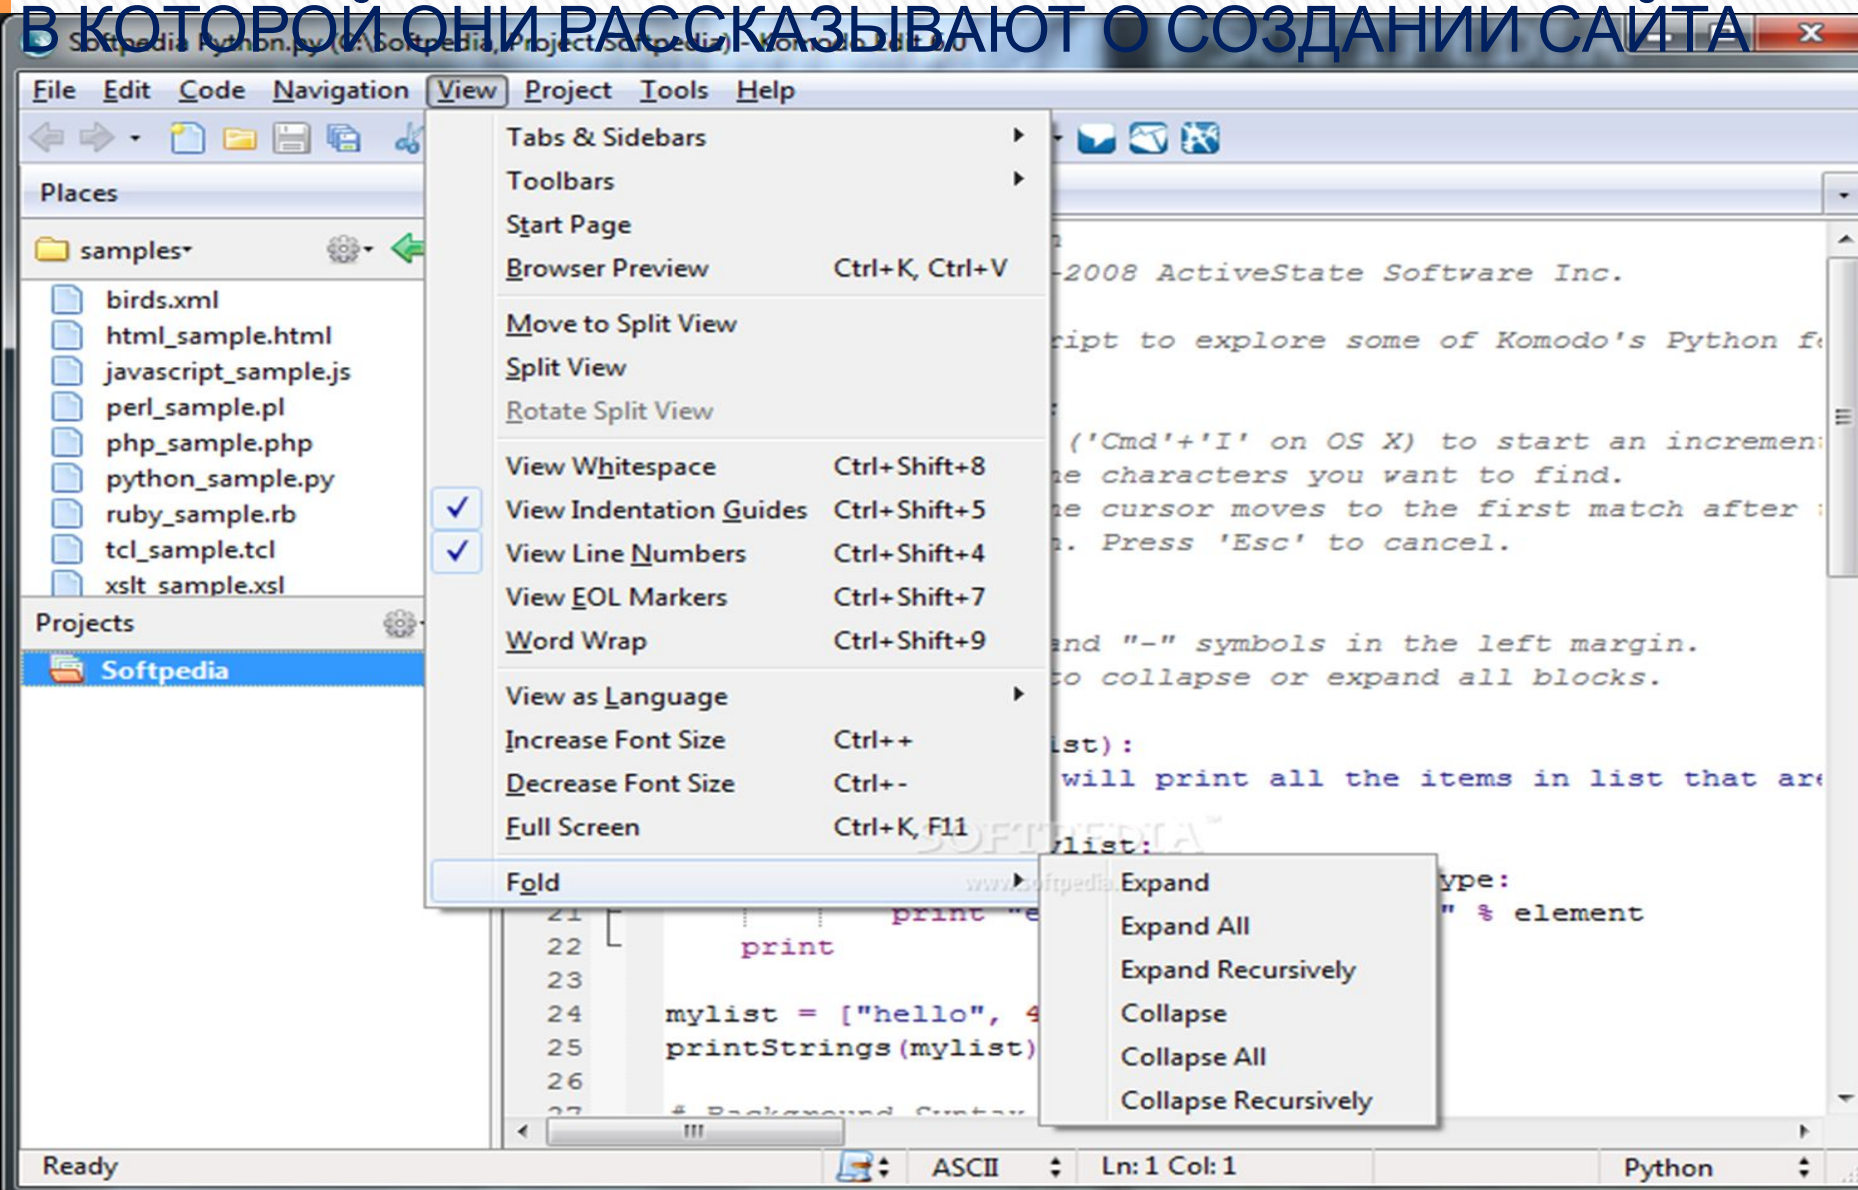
В КОТОРОЙ ОНИ РАССКАЗЫВАЮТ О СОЗДАНИИ САЙТА

Softpedia Python.py (C:\Softpedia\Project Softpedia) - Komodo Edit 6.0

File Edit Code Navigation View Project Tools Help

Places

samples

birds.xml
html_sample.html
javascript_sample.js
perl_sample.pl
php_sample.php
python_sample.py
ruby_sample.rb
tcl_sample.tcl
xslt_sample.xsl

Projects

Softpedia

Tabs & Sidebars
Toolbars
Start Page
Browser Preview Ctrl+K, Ctrl+V
Move to Split View
Split View
Rotate Split View
View Whitespace Ctrl+Shift+8
View Indentation Guides Ctrl+Shift+5
View Line Numbers Ctrl+Shift+4
View EOL Markers Ctrl+Shift+7
Word Wrap Ctrl+Shift+9
View as Language
Increase Font Size Ctrl++
Decrease Font Size Ctrl+-
Full Screen Ctrl+K, F11
Fold

Expand
Expand All
Expand Recursively
Collapse
Collapse All
Collapse Recursively

-2008 ActiveState Software Inc.
ript to explore some of Komodo's Python f
('Cmd'+'I' on OS X) to start an incremen
e characters you want to find.
e cursor moves to the first match after
. Press 'Esc' to cancel.
and "-" symbols in the left margin.
to collapse or expand all blocks.
ist):
will print all the items in list that are
list:
ype:
" % element

21 print "e
22 print
23
24 mylist = ["hello", 4
25 printStrings(mylist)
26
27

SOFTPEDIA
www.softpedia.com

Ready ASCII Ln: 1 Col: 1 Python